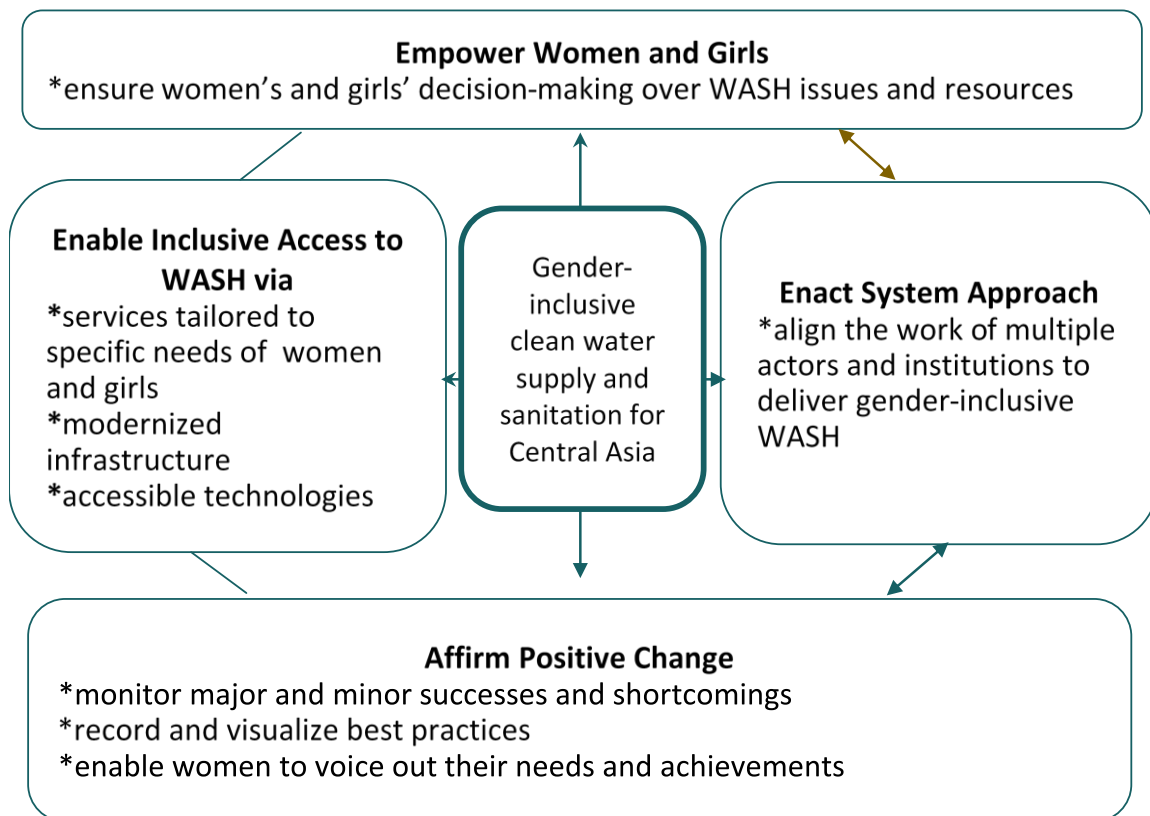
Empower Women and Girls
*ensure women’s and girls’ decision-making over WASH issues and resources

Enable Inclusive Access to WASH via
*services tailored to specific needs of women and girls
*modernized infrastructure
*accessible technologies

Gender-inclusive clean water supply and sanitation for Central Asia

Enact System Approach
*align the work of multiple actors and institutions to deliver gender-inclusive WASH

Affirm Positive Change
*monitor major and minor successes and shortcomings
*record and visualize best practices
*enable women to voice out their needs and achievements